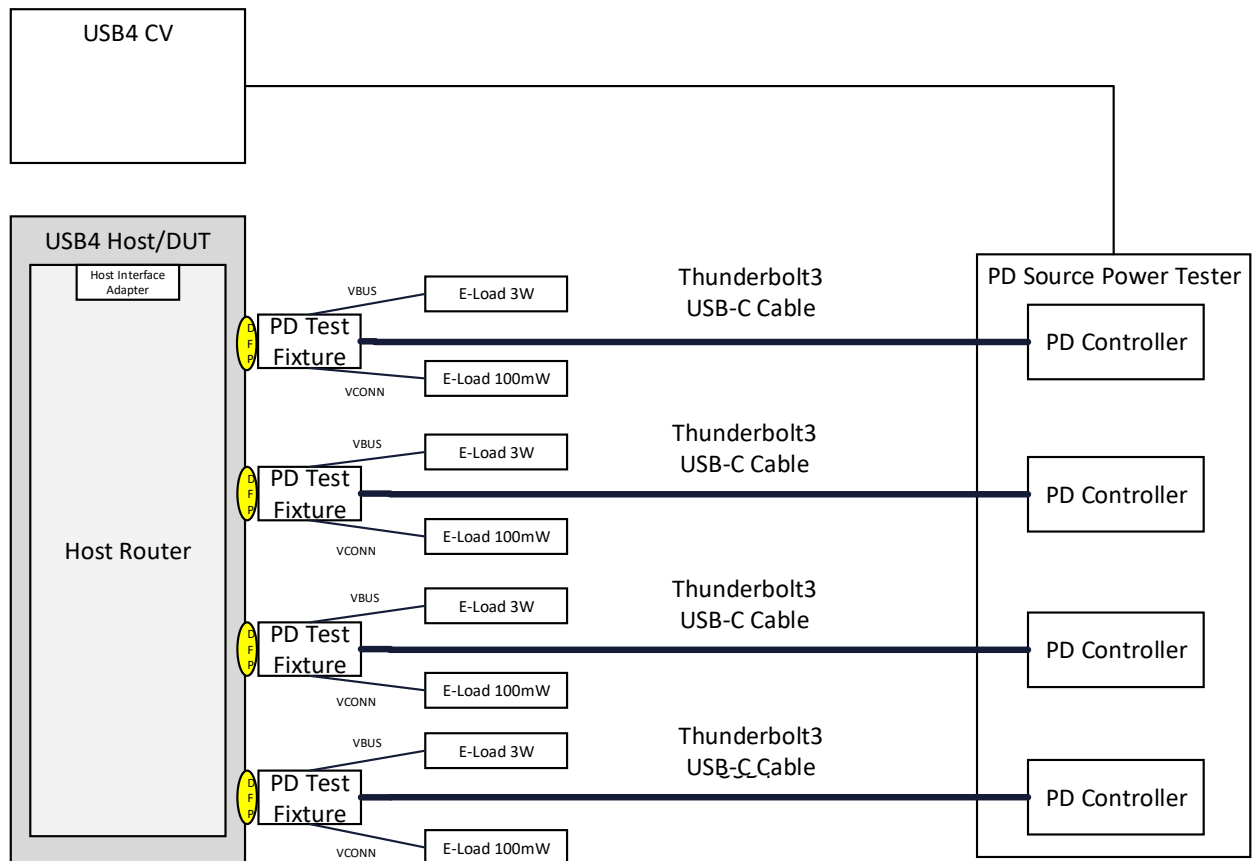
USB4 CV

USB4 Host/DUT

Host Interface Adapter

Host Router

D
F
P

PD Test Fixture

VBUS

E-Load 3W

VCONN

E-Load 100mW

Thunderbolt3 USB-C Cable

PD Source Power Tester

PD Controller

D
F
P

PD Test Fixture

VBUS

E-Load 3W

VCONN

E-Load 100mW

Thunderbolt3 USB-C Cable

PD Controller

D
F
P

PD Test Fixture

VBUS

E-Load 3W

VCONN

E-Load 100mW

Thunderbolt3 USB-C Cable

PD Controller

D
F
P

PD Test Fixture

VBUS

E-Load 3W

VCONN

E-Load 100mW

Thunderbolt3 USB-C Cable

PD Controller